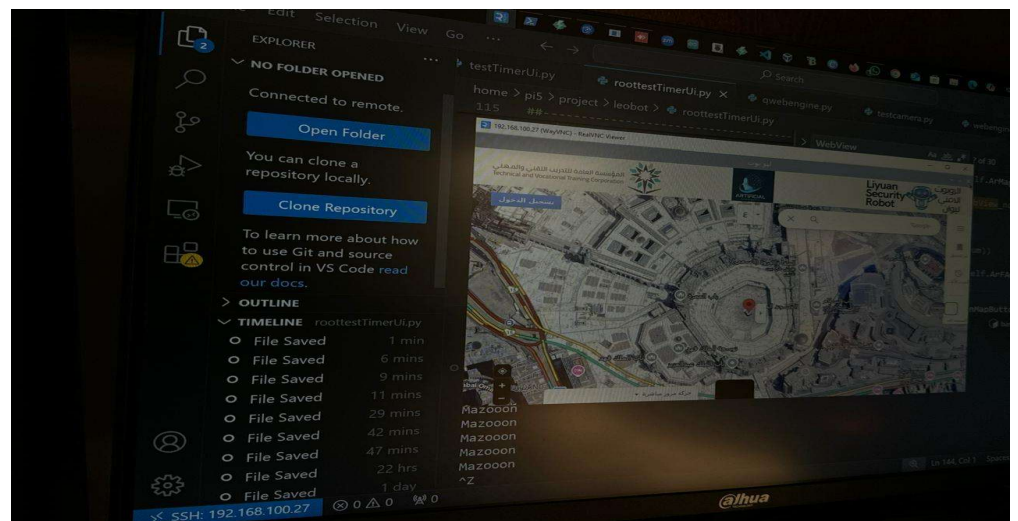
Edit Selection View Go ...

EXPLORER

NO FOLDER OPENED

Connected to remote.

Open Folder

You can clone a repository locally.

Clone Repository

To learn more about how to use Git and source control in VS Code read our docs.

> OUTLINE

TIMELINE roottestTimerUi.py

File Saved 1 min
File Saved 6 mins
File Saved 9 mins
File Saved 11 mins
File Saved 29 mins
File Saved 42 mins
File Saved 47 mins
File Saved 22 hrs
File Saved 1 day

testTimerUi.py roottestTimerUi.py × qwebengine.py testcamera.py

home > pi5 > project > leobot > roottestTimerUi.py

115

192.168.100.27 (WayVNC) - RealVNC Viewer

WebView

المؤسسة العامة للتدريب التقني والمهني
Technical and Vocational Training Corporation

تسجيل الدخول

Liyuan Security Robot

Mazooon
Mazooon
Mazooon
Mazooon
Mazooon
^Z

SSH: 192.168.100.27 ⊗ 0 ⚠ 0 0

Ln 144, Col 1

alhua